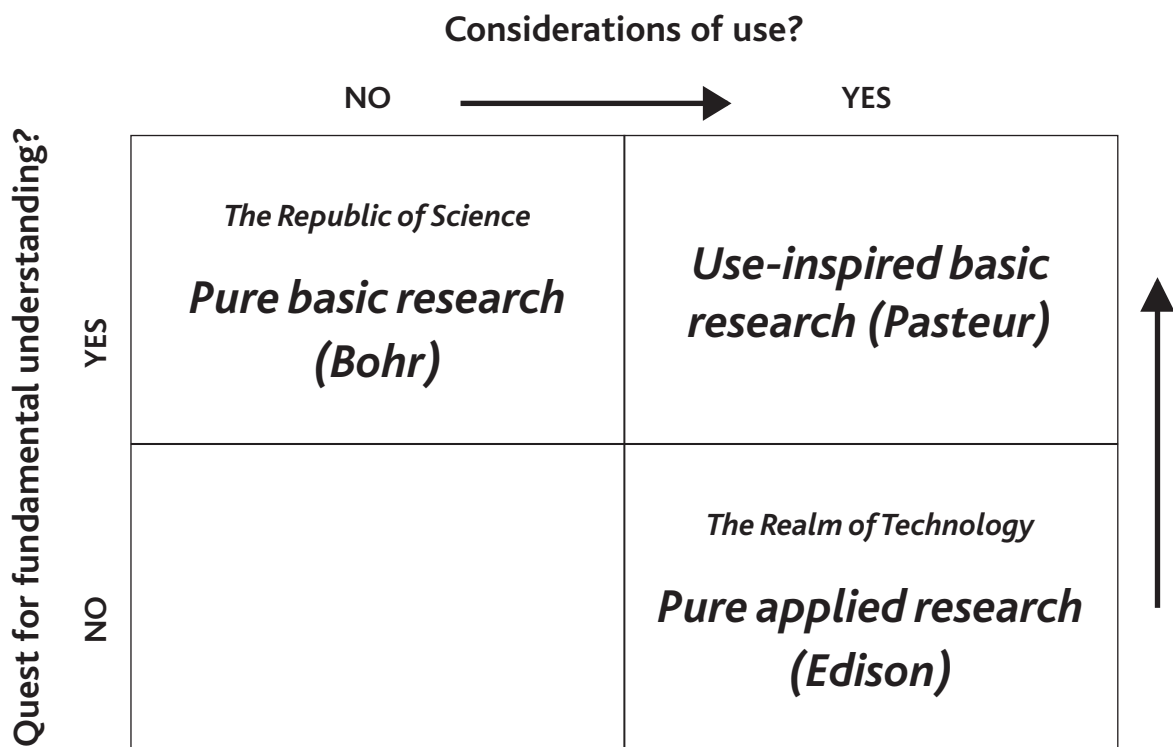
Considerations of use?

NO

YES

Quest for fundamental understanding?

YES

NO

| | | |
|---|---|---|
| YES | The Republic of Science<br>Pure basic research (Bohr) | Use-inspired basic research (Pasteur) |
| NO | | The Realm of Technology<br>Pure applied research (Edison) |